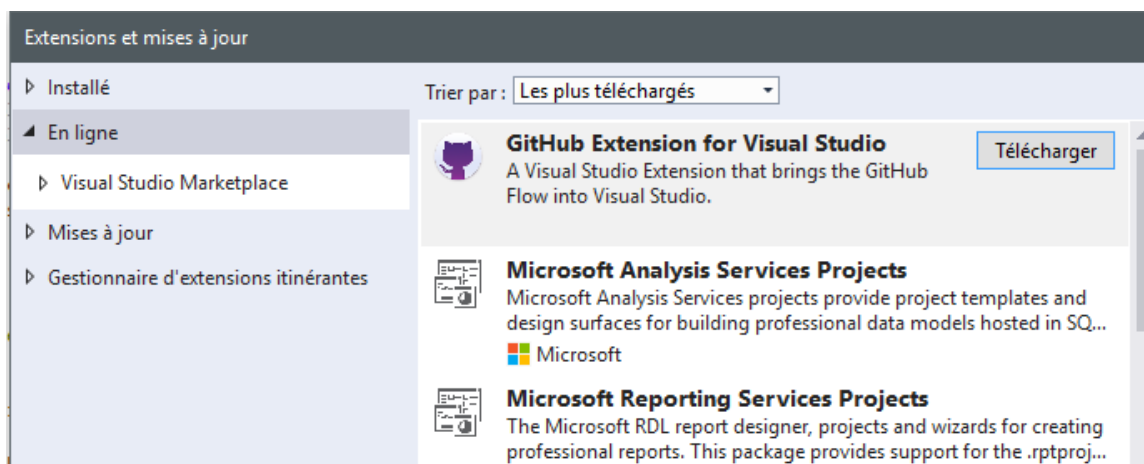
Extensions et mises à jour

Installé

En ligne

Visual Studio Marketplace

Mises à jour

Gestionnaire d'extensions itinérantes

Trier par : Les plus téléchargés

GitHub Extension for Visual Studio
A Visual Studio Extension that brings the GitHub Flow into Visual Studio.

Télécharger

Microsoft Analysis Services Projects
Microsoft Analysis Services projects provide project templates and design surfaces for building professional data models hosted in SQ...
Microsoft

Microsoft Reporting Services Projects
The Microsoft RDL report designer, projects and wizards for creating professional reports. This package provides support for the .rptproj...